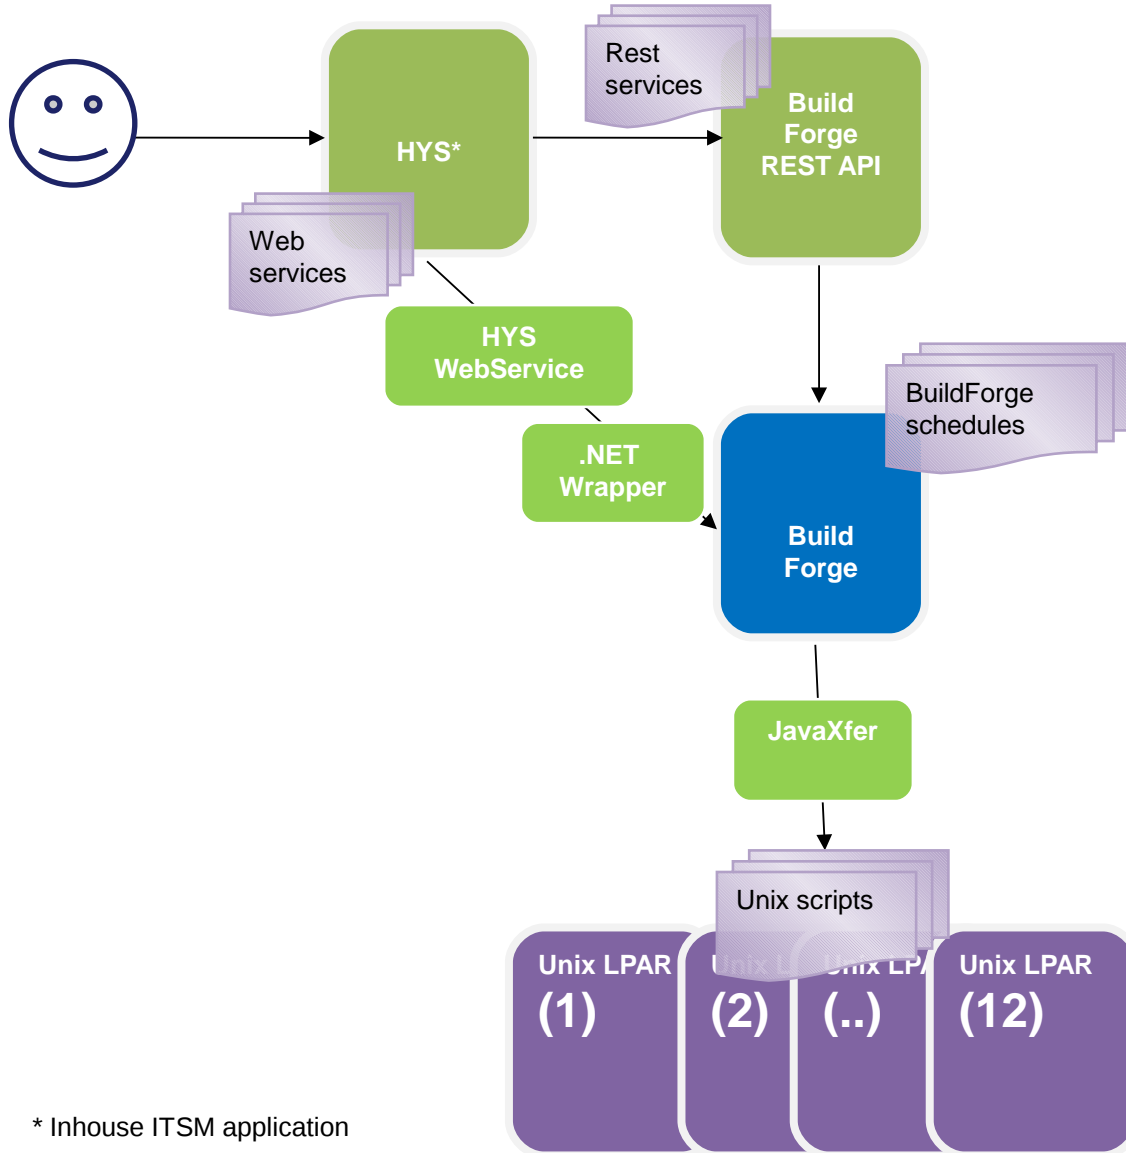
HYS*

Rest services

Build Forge REST API

Web services

HYS WebService

.NET Wrapper

BuildForge schedules

Build Forge

JavaXfer

Unix scripts

Unix LPAR (1)

Unix L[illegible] (2)

Unix LP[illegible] (..)

Unix LPAR (12)

* Inhouse ITSM application